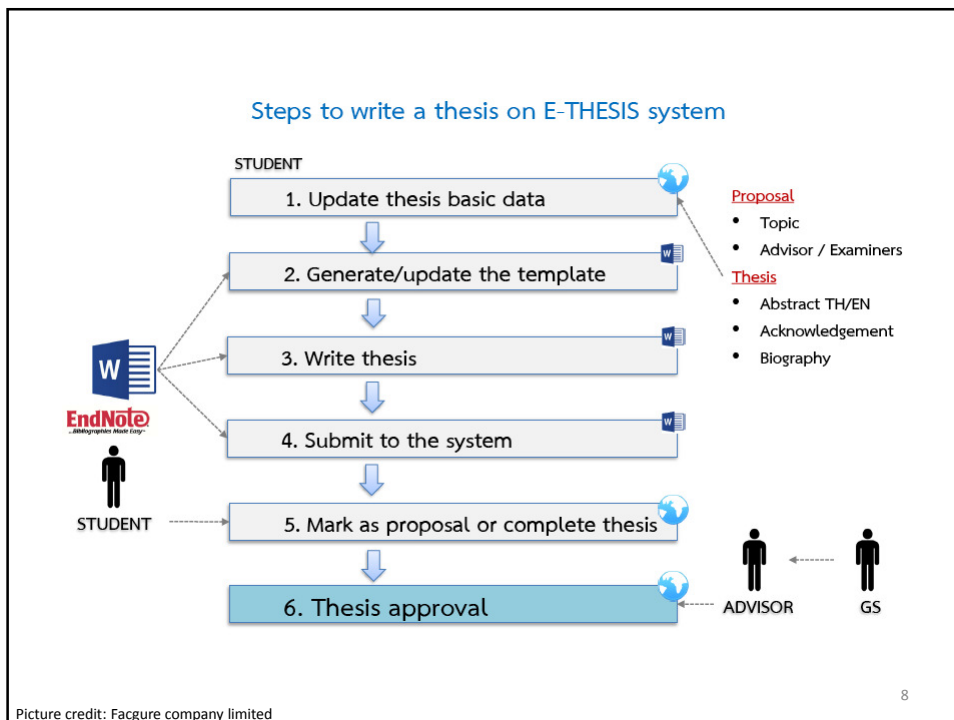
Steps to write a thesis on E-THESIS system

STUDENT

1. Update thesis basic data

2. Generate/update the template

3. Write thesis

4. Submit to the system

5. Mark as proposal or complete thesis

6. Thesis approval

Proposal
- Topic
- Advisor / Examiners

Thesis
- Abstract TH/EN
- Acknowledgement
- Biography

W

EndNote
...Bibliographies Made Easy

STUDENT

ADVISOR

GS

8

Picture credit: Facgure company limited